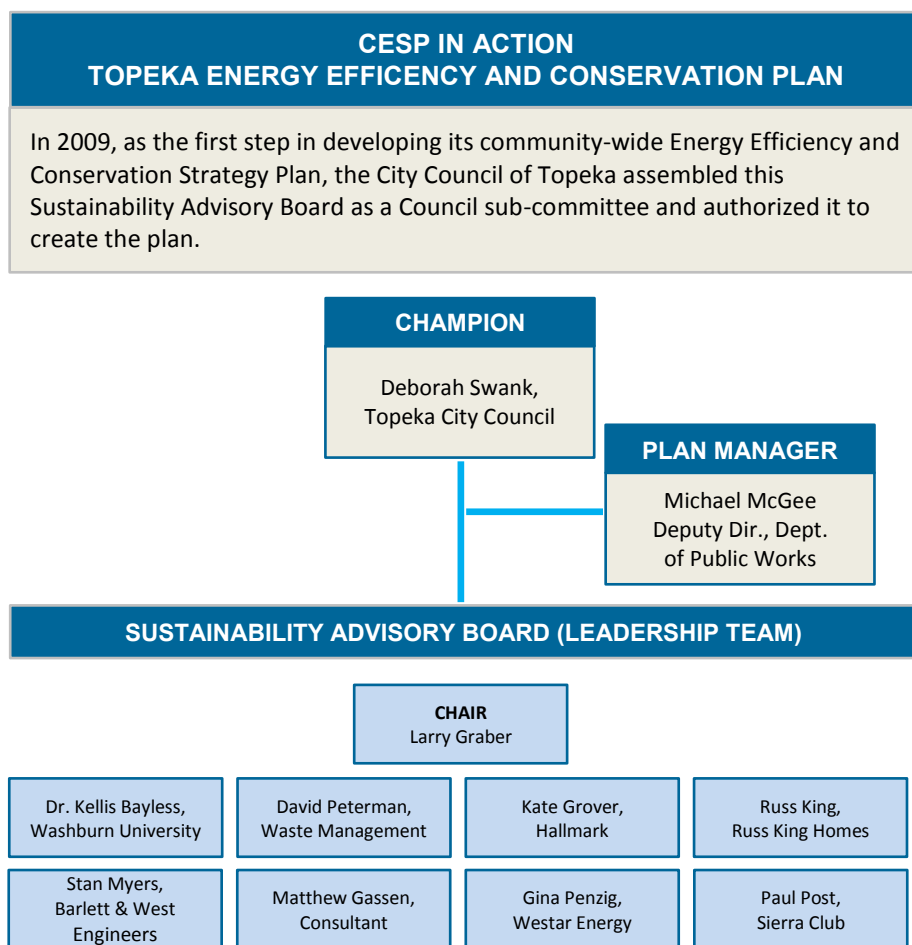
CESP IN ACTION
TOPEKA ENERGY EFFICENCY AND CONSERVATION PLAN

In 2009, as the first step in developing its community-wide Energy Efficiency and Conservation Strategy Plan, the City Council of Topeka assembled this Sustainability Advisory Board as a Council sub-committee and authorized it to create the plan.

CHAMPION

Deborah Swank, Topeka City Council

PLAN MANAGER

Michael McGee Deputy Dir., Dept. of Public Works

SUSTAINABILITY ADVISORY BOARD (LEADERSHIP TEAM)

CHAIR
Larry Graber

Dr. Kellis Bayless, Washburn University

David Peterman, Waste Management

Kate Grover, Hallmark

Russ King, Russ King Homes

Stan Myers, Barlett & West Engineers

Matthew Gassen, Consultant

Gina Penzig, Westar Energy

Paul Post, Sierra Club